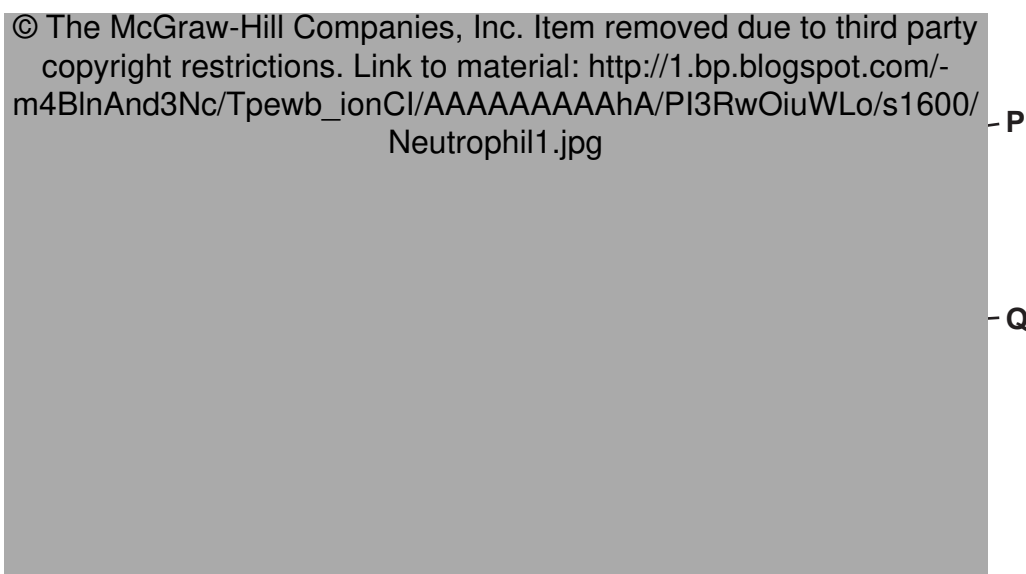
© The McGraw-Hill Companies, Inc. Item removed due to third party copyright restrictions. Link to material: http://1.bp.blogspot.com/-m4BlnAnd3Nc/Tpewb_ionCI/AAAAAAAAAhA/PI3RwOiuWLo/s1600/Neutrophil1.jpg

P

Q